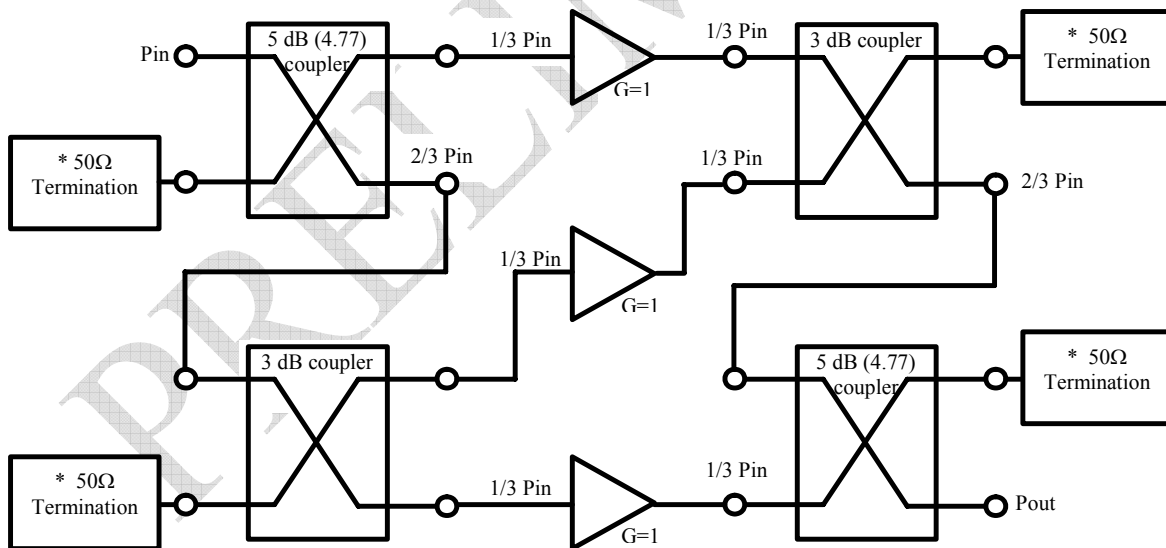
Pin
5 dB (4.77) coupler
1/3 Pin
G=1
1/3 Pin
3 dB coupler
* 50Ω Termination

* 50Ω Termination
2/3 Pin
1/3 Pin
2/3 Pin

1/3 Pin
G=1

3 dB coupler
5 dB (4.77) coupler
* 50Ω Termination

* 50Ω Termination
1/3 Pin
G=1
1/3 Pin
Pout

PRELIMINARY